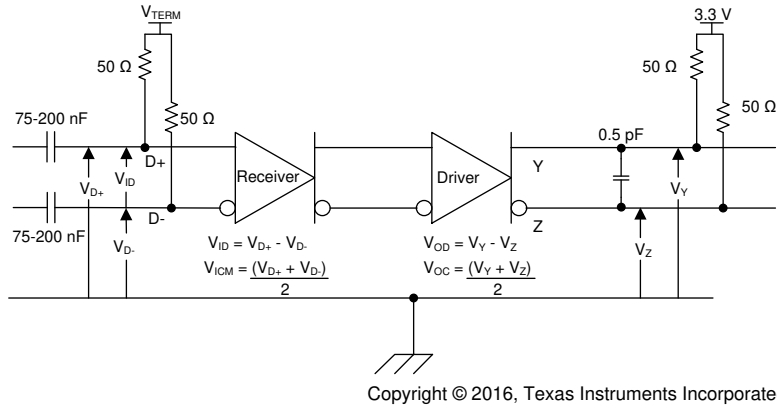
$V_{TERM}$

50 Ω

50 Ω

75-200 nF

$V_{D+}$

$V_{ID}$

D+

D-

75-200 nF

$V_{D-}$

Receiver

$V_{ID} = V_{D+} - V_{D-}$

$V_{ICM} = \frac{(V_{D+} + V_{D-})}{2}$

Driver

$V_{OD} = V_Y - V_Z$

$V_{OC} = \frac{(V_Y + V_Z)}{2}$

3.3 V

50 Ω

50 Ω

0.5 pF

Y

Z

$V_Y$

$V_Z$

Copyright © 2016, Texas Instruments Incorporate